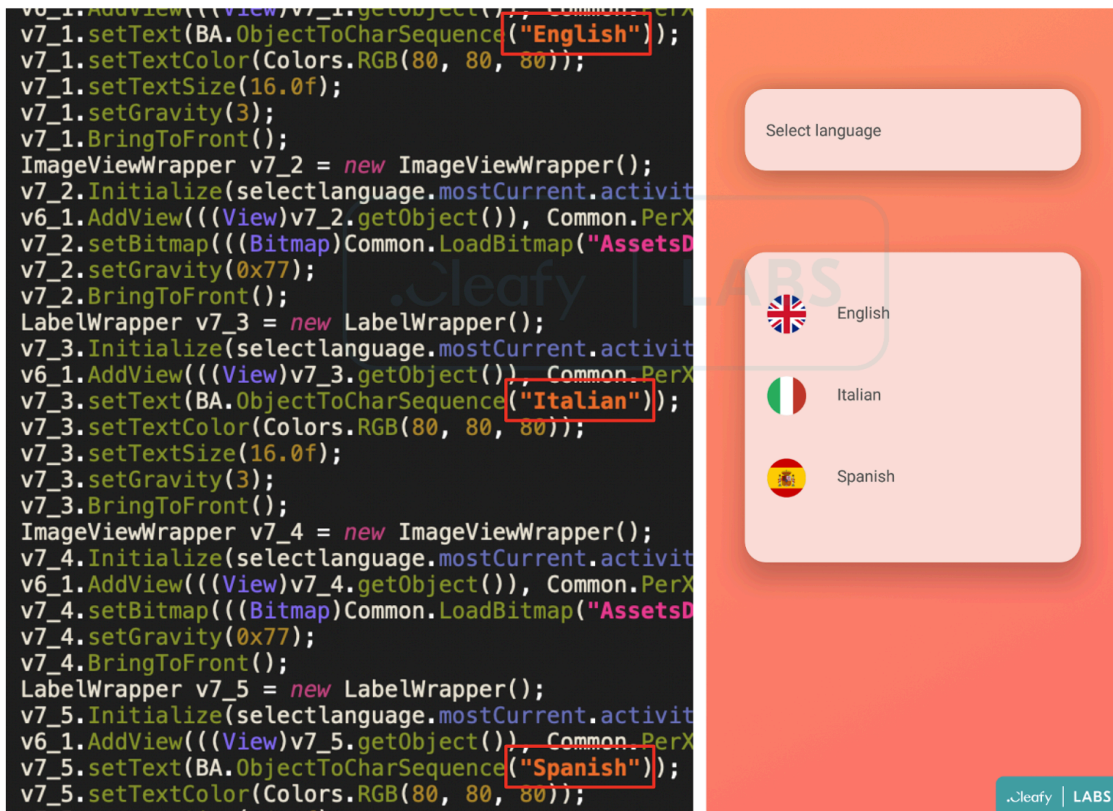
v6_1.AddView(((View)v7_1.getObject()), Common.PerX
v7_1.setText(BA.ObjectToCharSequence("English"));
v7_1.setTextColor(Colors.RGB(80, 80, 80));
v7_1.setTextSize(16.0f);
v7_1.setGravity(3);
v7_1.BringToFront();
ImageViewWrapper v7_2 = new ImageViewWrapper();
v7_2.Initialize(selectlanguage.mostCurrent.activit
v6_1.AddView(((View)v7_2.getObject()), Common.PerX
v7_2.setBitmap(((Bitmap)Common.LoadBitmap("AssetsD
v7_2.setGravity(0x77);
v7_2.BringToFront();
LabelWrapper v7_3 = new LabelWrapper();
v7_3.Initialize(selectlanguage.mostCurrent.activit
v6_1.AddView(((View)v7_3.getObject()), Common.PerX
v7_3.setText(BA.ObjectToCharSequence("Italian"));
v7_3.setTextColor(Colors.RGB(80, 80, 80));
v7_3.setTextSize(16.0f);
v7_3.setGravity(3);
v7_3.BringToFront();
ImageViewWrapper v7_4 = new ImageViewWrapper();
v7_4.Initialize(selectlanguage.mostCurrent.activit
v6_1.AddView(((View)v7_4.getObject()), Common.PerX
v7_4.setBitmap(((Bitmap)Common.LoadBitmap("AssetsD
v7_4.setGravity(0x77);
v7_4.BringToFront();
LabelWrapper v7_5 = new LabelWrapper();
v7_5.Initialize(selectlanguage.mostCurrent.activit
v6_1.AddView(((View)v7_5.getObject()), Common.PerX
v7_5.setText(BA.ObjectToCharSequence("Spanish"));
v7_5.setTextColor(Colors.RGB(80, 80, 80));

Cleafy | LABS

Select language

English

Italian

Spanish

Cleafy | LABS